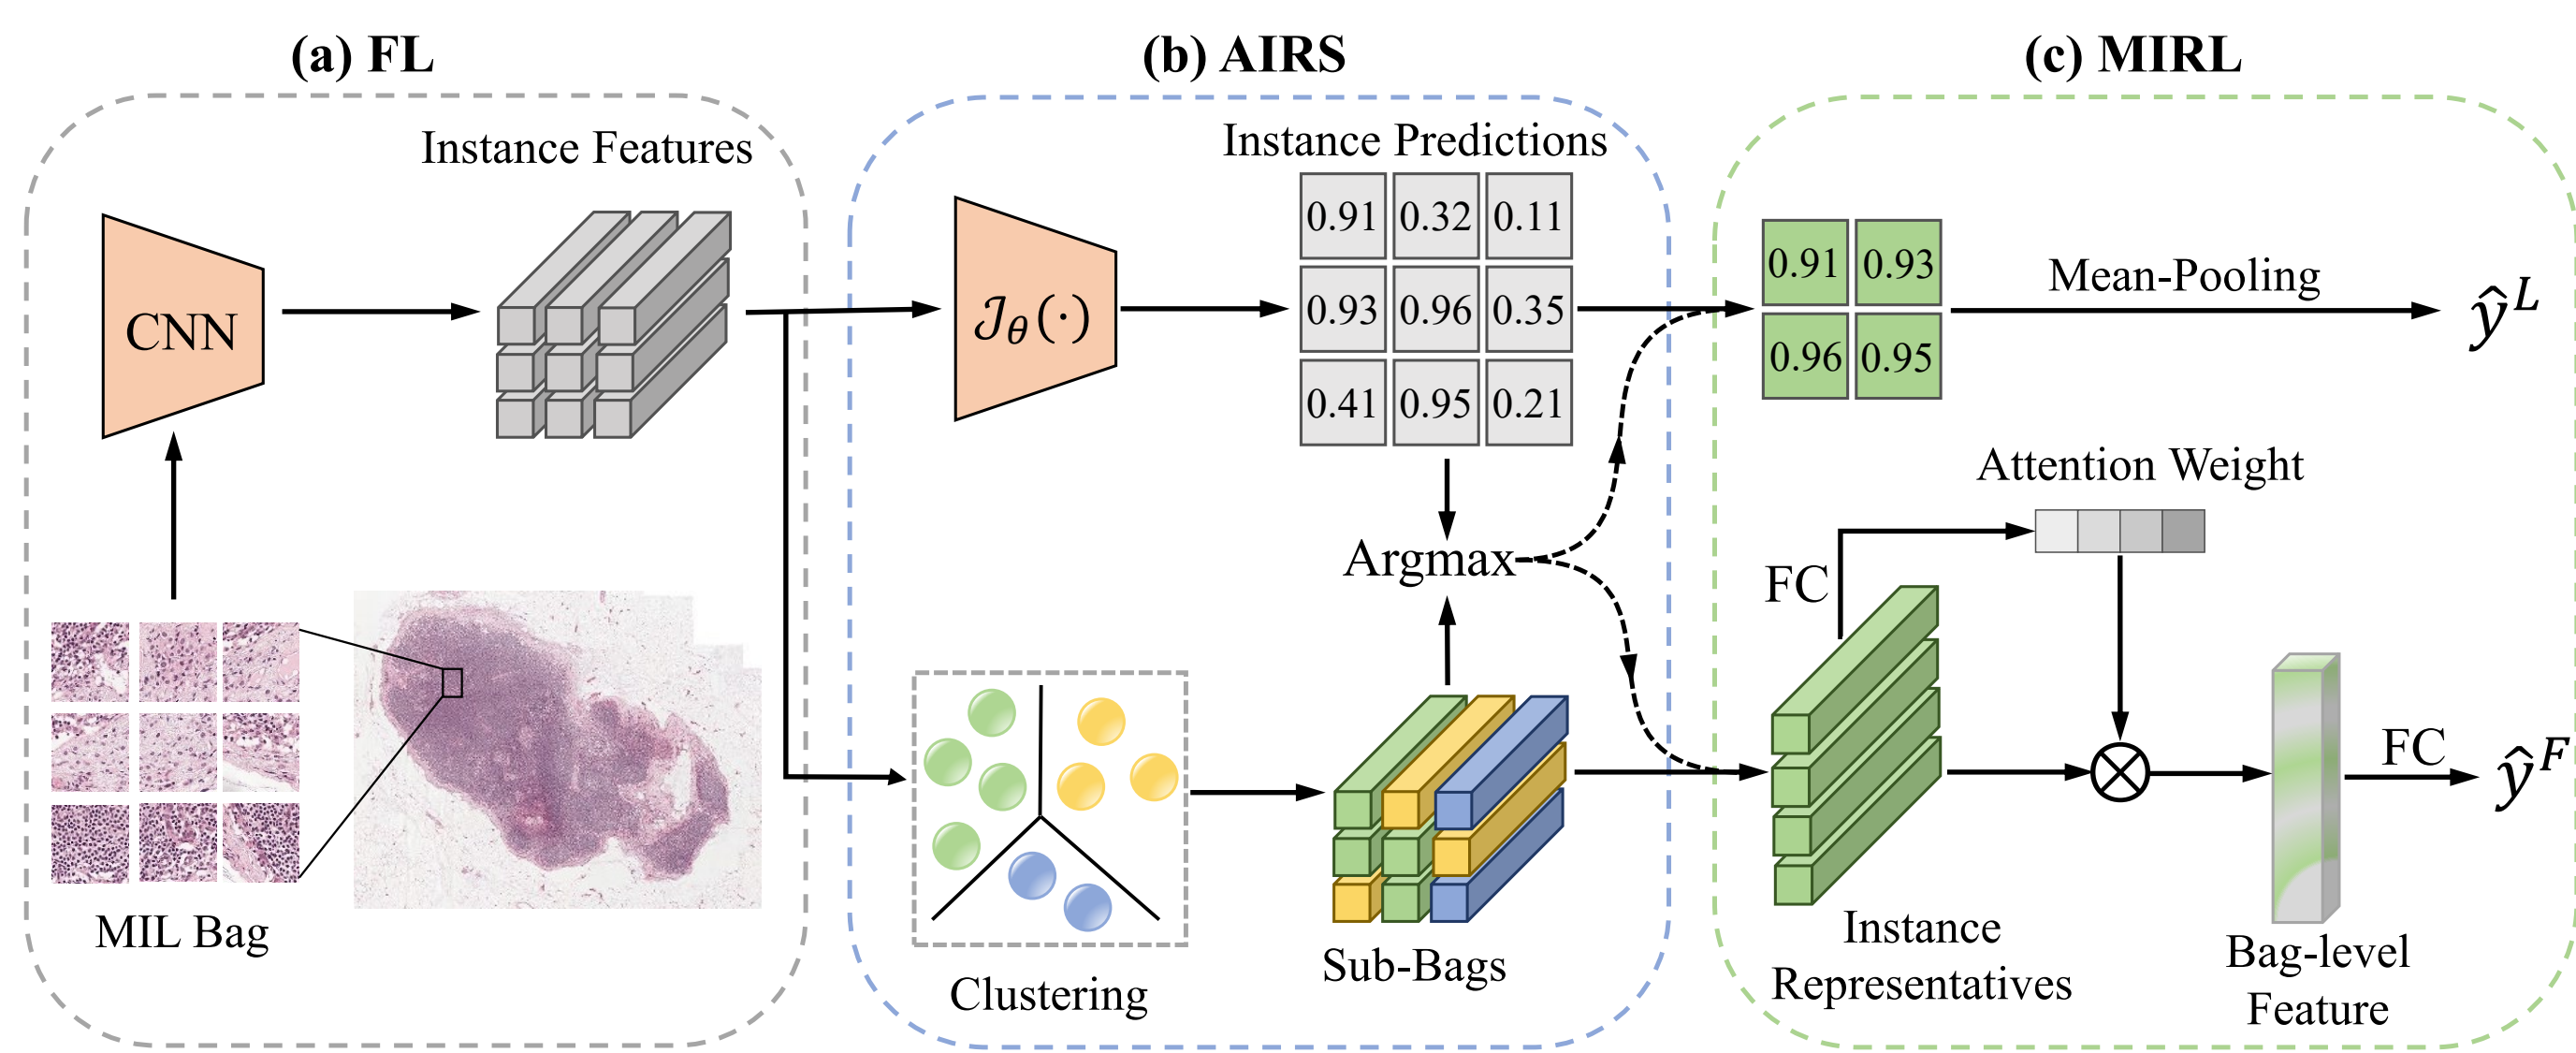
(a) FL

(b) AIRS

(c) MIRL

Instance Features

CNN

MIL Bag

$\mathcal{J}_\theta(\cdot)$

Instance Predictions

| 0.91 | 0.32 | 0.11 |
|---|---|---|
| 0.93 | 0.96 | 0.35 |
| 0.41 | 0.95 | 0.21 |

Argmax

Clustering

Sub-Bags

| 0.91 | 0.93 |
|---|---|
| 0.96 | 0.95 |

Mean-Pooling

$\hat{y}^L$

Attention Weight

FC

Instance Representatives

Bag-level Feature

FC

$\hat{y}^F$